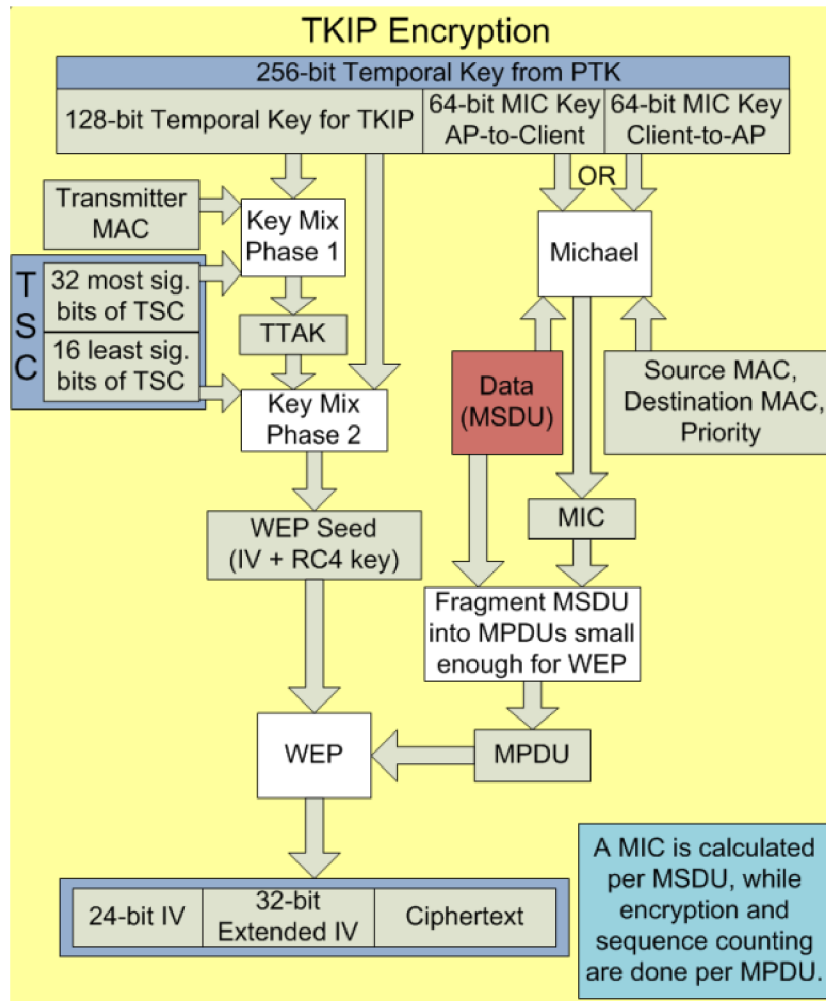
TKIP Encryption

256-bit Temporal Key from PTK

128-bit Temporal Key for TKIP

64-bit MIC Key AP-to-Client

64-bit MIC Key Client-to-AP

OR

Transmitter MAC

Key Mix Phase 1

Michael

TSC

32 most sig. bits of TSC

TTAK

16 least sig. bits of TSC

Key Mix Phase 2

Data (MSDU)

Source MAC, Destination MAC, Priority

WEP Seed (IV + RC4 key)

MIC

Fragment MSDU into MPDUs small enough for WEP

WEP

MPDU

24-bit IV

32-bit Extended IV

Ciphertext

A MIC is calculated per MSDU, while encryption and sequence counting are done per MPDU.